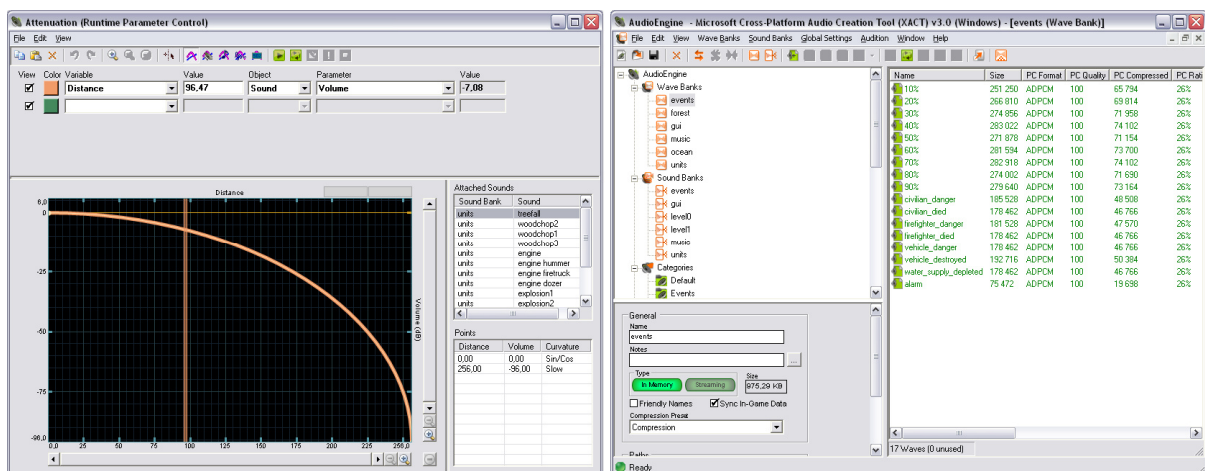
Attenuation (Runtime Parameter Control)

File Edit View

| View | Color | Variable | Value | Object | Parameter | Value |
|---|---|---|---|---|---|---|
| ☑ | | Distance | 96,47 | Sound | Volume | -7,08 |
| ☑ | | | | | | |

Distance

6,0
0
-25
-50
-75
-96,0

Volume (dB)

0,0 25 50 75 100 125 150 175 200 225 256,0

Attached Sounds

| Sound Bank | Sound |
|---|---|
| units | treefall |
| units | woodchop2 |
| units | woodchop1 |
| units | woodchop3 |
| units | engine |
| units | engine hummer |
| units | engine firetruck |
| units | engine dozer |
| units | explosion1 |
| units | explosion2 |

Points

| Distance | Volume | Curvature |
|---|---|---|
| 0,00 | 0,00 | Sin/Cos |
| 256,00 | -96,00 | Slow |

AudioEngine - Microsoft Cross-Platform Audio Creation Tool (XACT) v3.0 (Windows) - [events (Wave Bank)]

File Edit View Wave Banks Sound Banks Global Settings Audition Window Help

AudioEngine
Wave Banks
events
forest
gui
music
ocean
units
Sound Banks
events
gui
level0
level1
music
units
Categories
Default
Events

General
Name
events
Notes
Type
In Memory
Streaming
Size
975,29 KB
Friendly Names
Sync In-Game Data
Compression Preset
Compression
Paths

| Name | Size | PC Format | PC Quality | PC Compressed | PC Rati |
|---|---|---|---|---|---|
| 10% | 251 250 | ADPCM | 100 | 65 794 | 26% |
| 20% | 266 810 | ADPCM | 100 | 69 814 | 26% |
| 30% | 274 856 | ADPCM | 100 | 71 958 | 26% |
| 40% | 283 022 | ADPCM | 100 | 74 102 | 26% |
| 50% | 271 878 | ADPCM | 100 | 71 154 | 26% |
| 60% | 281 594 | ADPCM | 100 | 73 700 | 26% |
| 70% | 282 918 | ADPCM | 100 | 74 102 | 26% |
| 80% | 274 002 | ADPCM | 100 | 71 690 | 26% |
| 90% | 279 640 | ADPCM | 100 | 73 164 | 26% |
| civilian_danger | 185 528 | ADPCM | 100 | 48 508 | 26% |
| civilian_died | 178 462 | ADPCM | 100 | 46 766 | 26% |
| firefighter_danger | 181 528 | ADPCM | 100 | 47 570 | 26% |
| firefighter_died | 178 462 | ADPCM | 100 | 46 766 | 26% |
| vehicle_danger | 178 462 | ADPCM | 100 | 46 766 | 26% |
| vehicle_destroyed | 192 716 | ADPCM | 100 | 50 384 | 26% |
| water_supply_depleted | 178 462 | ADPCM | 100 | 46 766 | 26% |
| alarm | 75 472 | ADPCM | 100 | 19 698 | 26% |

17 Waves (0 unused)

Ready